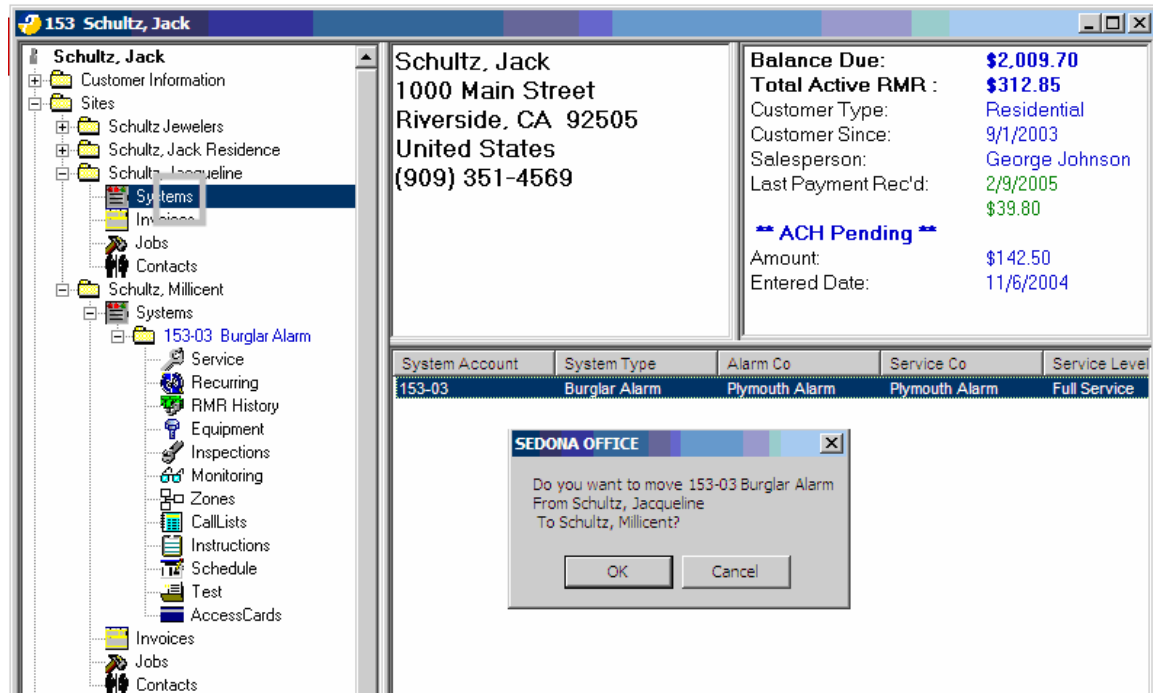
153 Schultz, Jack

Schultz, Jack
Customer Information
Sites
Schultz Jewelers
Schultz, Jack Residence
Schultz, Jacqueline
Systems
Invoices
Jobs
Contacts
Schultz, Millicent
Systems
153-03 Burglar Alarm
Service
Recurring
RMR History
Equipment
Inspections
Monitoring
Zones
CallLists
Instructions
Schedule
Test
AccessCards
Invoices
Jobs
Contacts

Schultz, Jack
1000 Main Street
Riverside, CA 92505
United States
(909) 351-4569

| Balance Due: | $2,009.70 |
|---|---|
| Total Active RMR : | $312.85 |
| Customer Type: | Residential |
| Customer Since: | 9/1/2003 |
| Salesperson: | George Johnson |
| Last Payment Rec'd: | 2/9/2005 |
| | $39.80 |

** ACH Pending **

| Amount: | $142.50 |
|---|---|
| Entered Date: | 11/6/2004 |

| System Account | System Type | Alarm Co | Service Co | Service Level |
|---|---|---|---|---|
| 153-03 | Burglar Alarm | Plymouth Alarm | Plymouth Alarm | Full Service |

SEDONA OFFICE

Do you want to move 153-03 Burglar Alarm
From Schultz, Jacqueline
To Schultz, Millicent?

OK Cancel